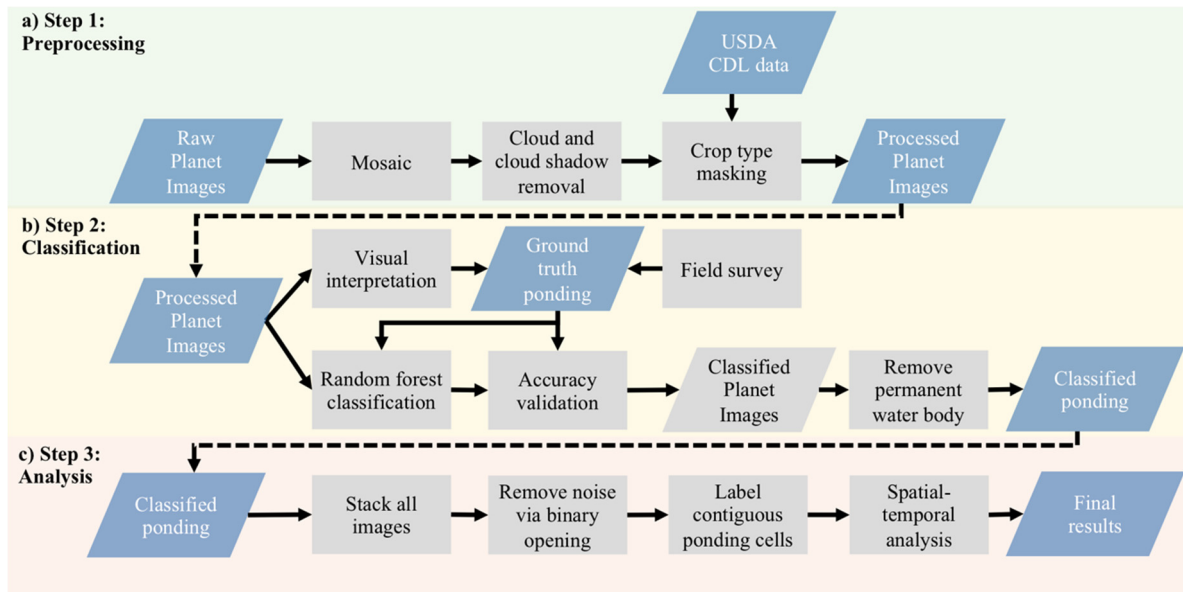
a) Step 1:
Preprocessing

USDA CDL data

Raw Planet Images

Mosaic

Cloud and cloud shadow removal

Crop type masking

Processed Planet Images

b) Step 2:
Classification

Processed Planet Images

Visual interpretation

Ground truth ponding

Field survey

Random forest classification

Accuracy validation

Classified Planet Images

Remove permanent water body

Classified ponding

c) Step 3:
Analysis

Classified ponding

Stack all images

Remove noise via binary opening

Label contiguous ponding cells

Spatial-temporal analysis

Final results